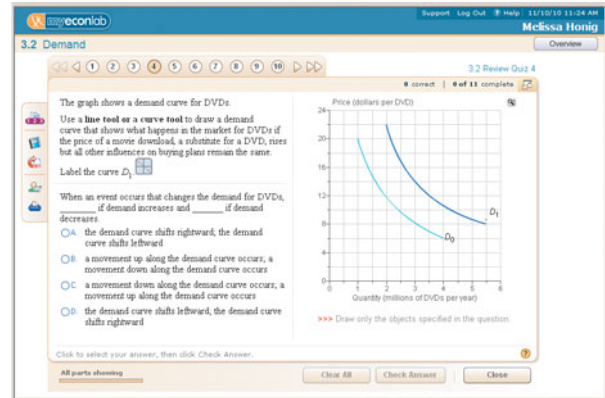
myeconlab

Support Log Out ? Help 11/10/10 11:24 AM

Melissa Honig

3.2 Demand

Overview

1 2 3 4 5 6 7 8 9 10

3.2 Review Quiz 4

0 correct | 0 of 11 complete

The graph shows a demand curve for DVDs.

Use a **line tool or a curve tool** to draw a demand curve that shows what happens in the market for DVDs if the price of a movie download, a substitute for a DVD, rises but all other influences on buying plans remain the same.

Label the curve $D_1$.

When an event occurs that changes the demand for DVDs, _______ if demand increases and _______ if demand decreases.

A. the demand curve shifts rightward; the demand curve shifts leftward

B. a movement up along the demand curve occurs; a movement down along the demand curve occurs

C. a movement down along the demand curve occurs; a movement up along the demand curve occurs

D. the demand curve shifts leftward; the demand curve shifts rightward

Price (dollars per DVD)

24
20
16
12
8
4
0

0 1 2 3 4 5 6

Quantity (millions of DVDs per year)

$D_1$

$D_0$

>>> Draw only the objects specified in the question.

Click to select your answer, then click Check Answer.

All parts showing

Clear All

Check Answer

Close